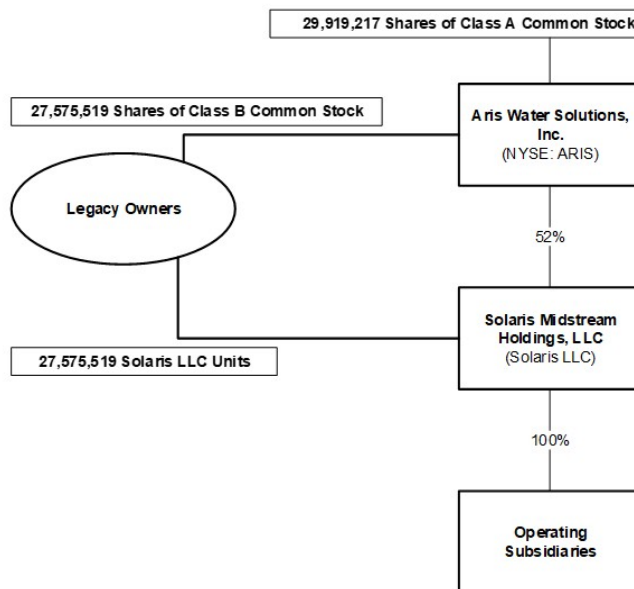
29,919,217 Shares of Class A Common Stock

27,575,519 Shares of Class B Common Stock

Aris Water Solutions, Inc.
(NYSE: ARIS)

Legacy Owners

52%

Solaris Midstream Holdings, LLC
(Solaris LLC)

27,575,519 Solaris LLC Units

100%

Operating Subsidiaries